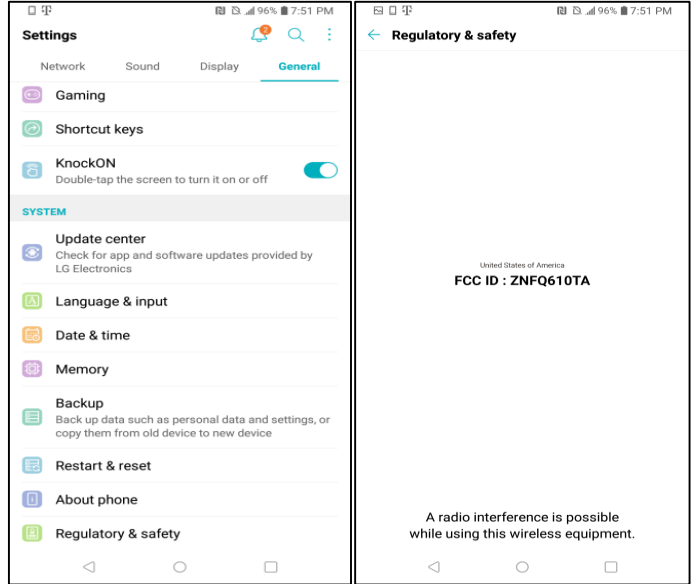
96% 7:51 PM

Settings

2

Network Sound Display General

Gaming

Shortcut keys

KnockON
Double-tap the screen to turn it on or off

SYSTEM

Update center
Check for app and software updates provided by LG Electronics

Language & input

Date & time

Memory

Backup
Back up data such as personal data and settings, or copy them from old device to new device

Restart & reset

About phone

Regulatory & safety

96% 7:51 PM

Regulatory & safety

United States of America
FCC ID : ZNFQ610TA

A radio interference is possible while using this wireless equipment.